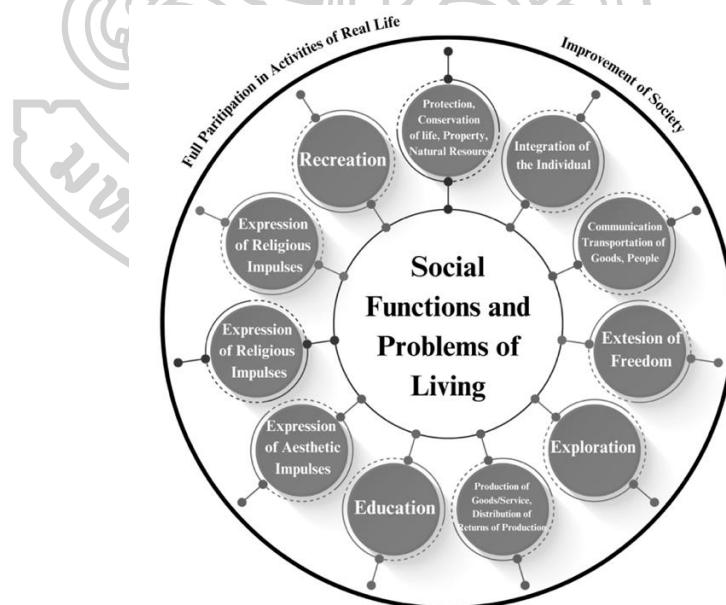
Full Paritipation in Activities of Real Life

Improvement of Society

Protection, Conservation of life, Property, Natural Resoures

Integration of the Individual

Communication Transportation of Goods, People

Extesion of Freedom

Exploration

Production of Goods/Service, Distribution of Returns of Production

Education

Expression of Aesthetic Impulses

Expression of Religious Impulses

Expression of Religious Impulses

Recreation

Social Functions and Problems of Living